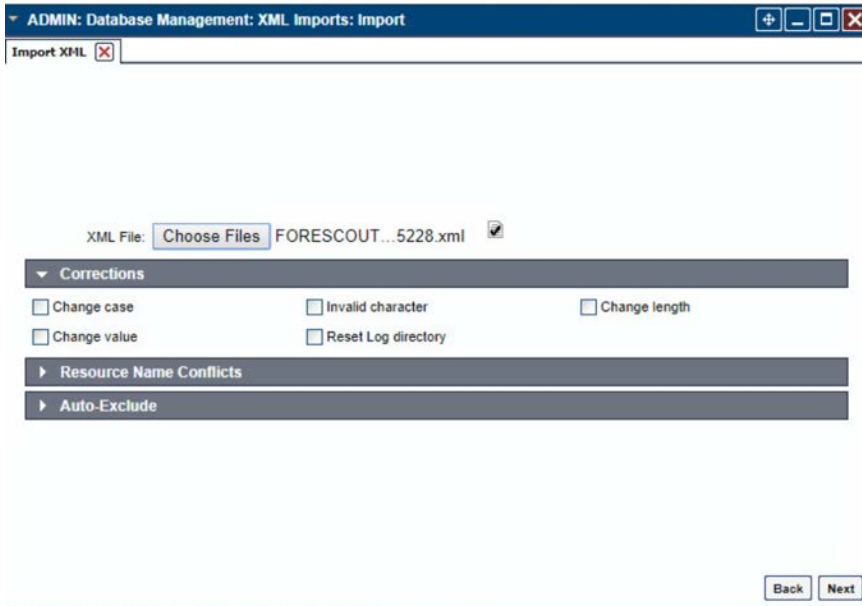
ADMIN: Database Management: XML Imports: Import

Import XML

XML File: Choose Files FORESCOUT...5228.xml

Corrections

Change case
Invalid character
Change length
Change value
Reset Log directory

Resource Name Conflicts

Auto-Exclude

Back Next